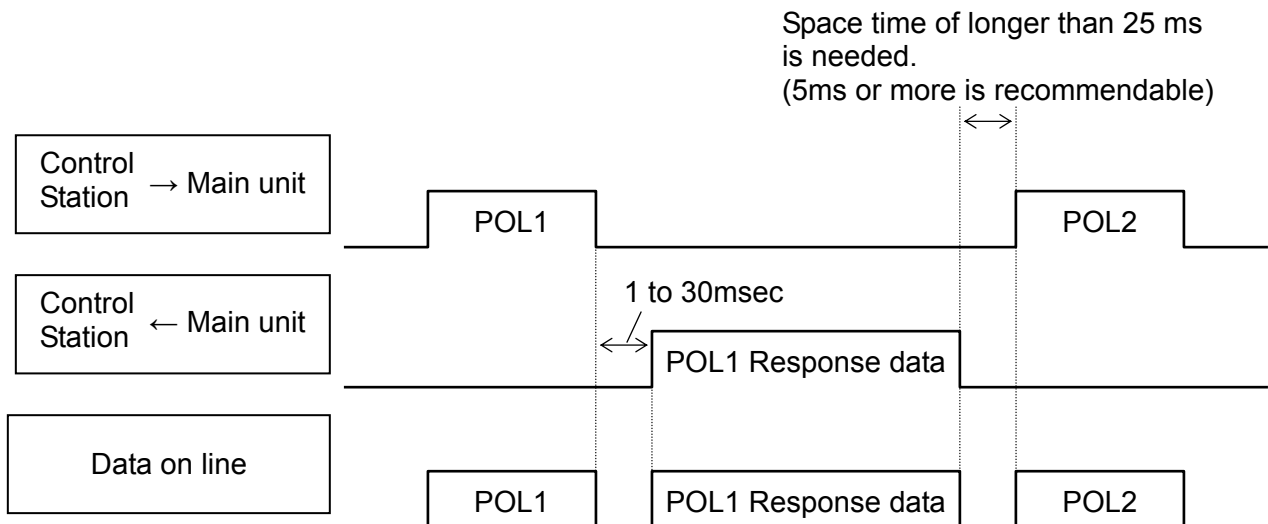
Space time of longer than 25 ms is needed.
(5ms or more is recommendable)

Control Station → Main unit

POL1

POL2

Control Station ← Main unit

1 to 30msec

POL1 Response data

Data on line

POL1

POL1 Response data

POL2